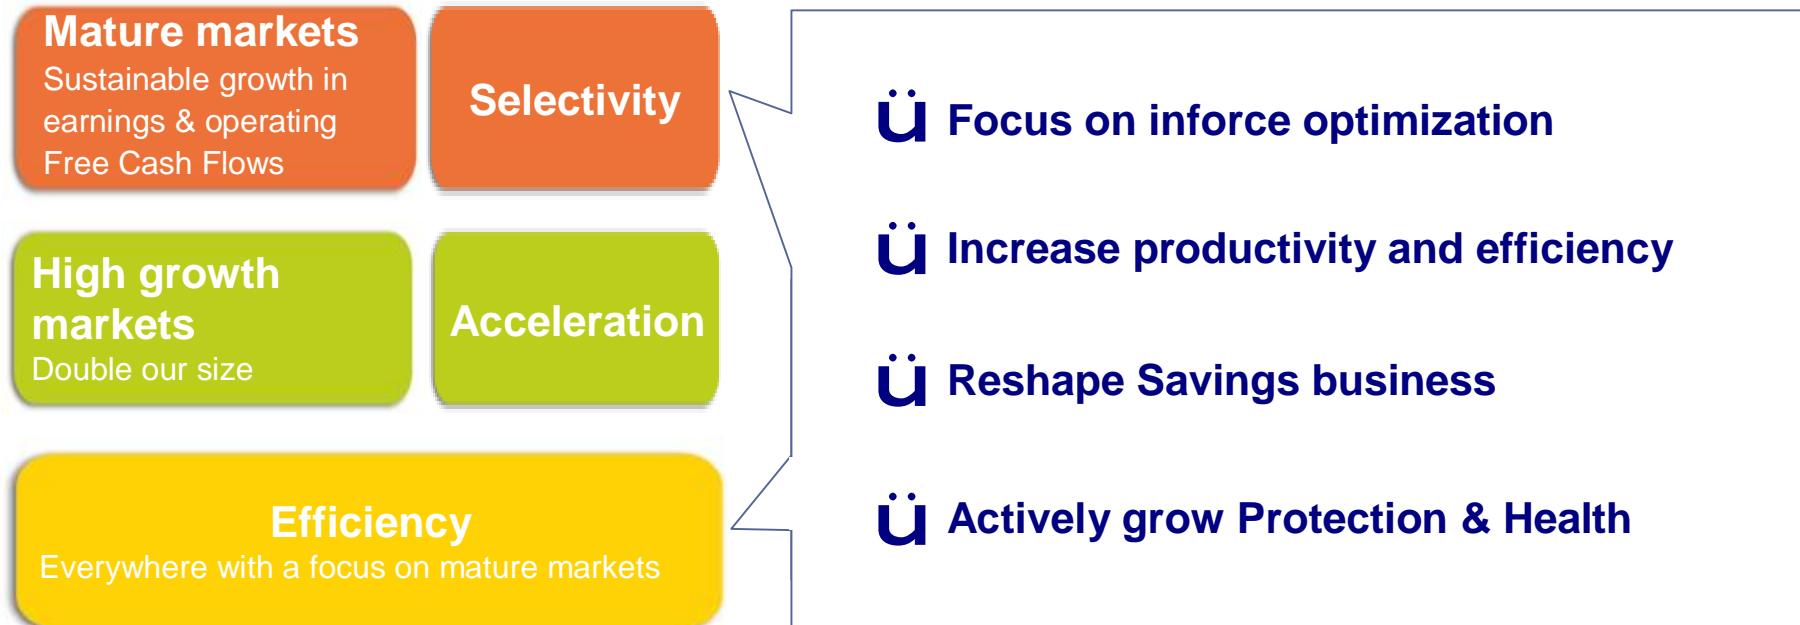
Mature markets
Sustainable growth in earnings & operating Free Cash Flows

Selectivity

High growth markets
Double our size

Acceleration

Efficiency
Everywhere with a focus on mature markets

ü Focus on inforce optimization

ü Increase productivity and efficiency

ü Reshape Savings business

ü Actively grow Protection & Health